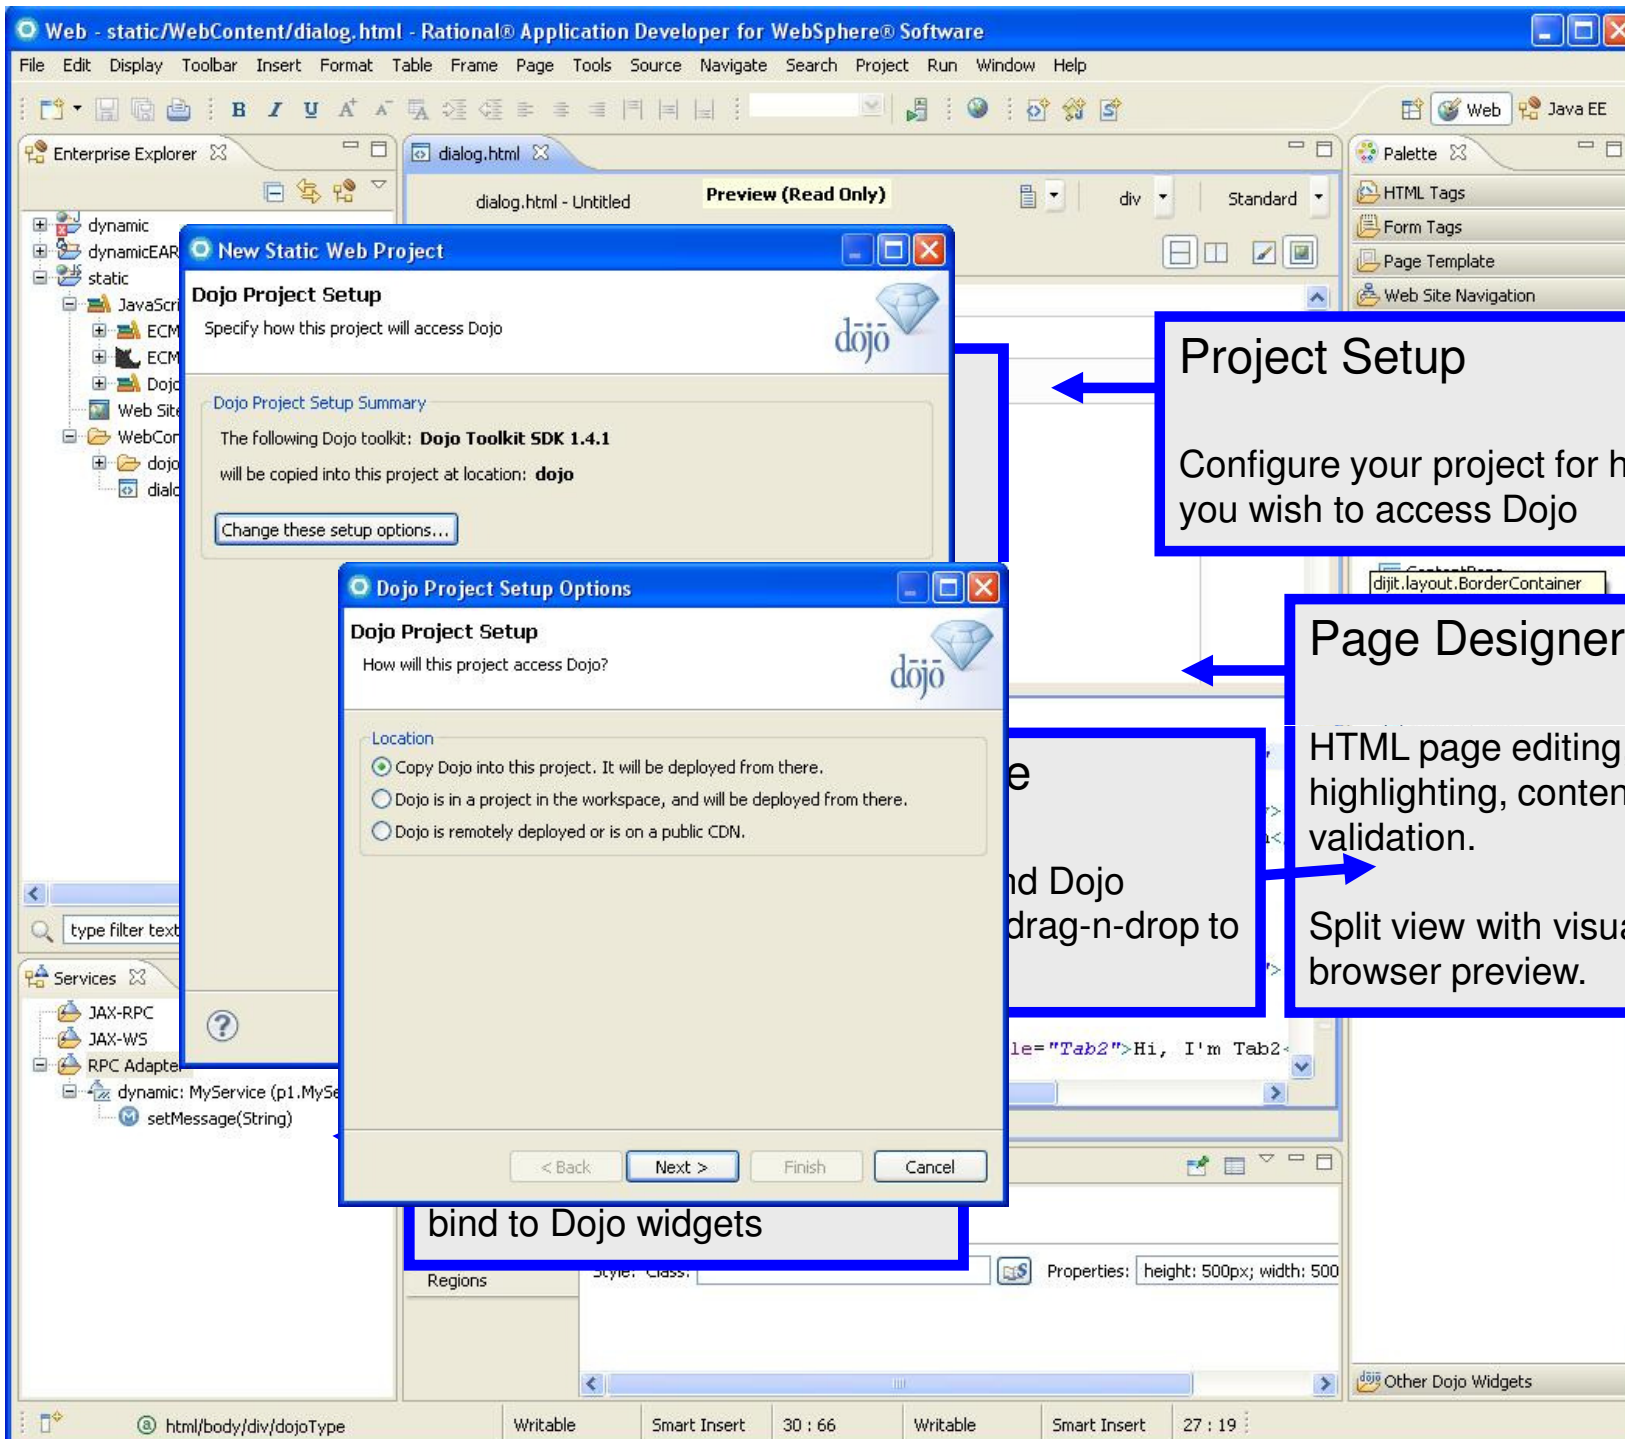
Web - static/WebContent/dialog.html - Rational® Application Developer for WebSphere® Software

File Edit Display Toolbar Insert Format Table Frame Page Tools Source Navigate Search Project Run Window Help

Web Java EE

Enterprise Explorer

dynamic
dynamicEAR
static
JavaScri
ECM
ECM
Doj
Web Site
WebCon
dojo
dial

type filter text

Services
JAX-RPC
JAX-WS
RPC Adapte
dynamic: MyService (p1.MySe
setMessage(String)

dialog.html

dialog.html - Untitled Preview (Read Only) div Standard

Palette
HTML Tags
Form Tags
Page Template
Web Site Navigation

New Static Web Project

Dojo Project Setup
Specify how this project will access Dojo

dojo

Dojo Project Setup Summary
The following Dojo toolkit: Dojo Toolkit SDK 1.4.1
will be copied into this project at location: dojo

Change these setup options...

Project Setup

Configure your project for h you wish to access Dojo

dijit.layout.BorderContainer

Dojo Project Setup Options

Dojo Project Setup
How will this project access Dojo?

dojo

Location
Copy Dojo into this project. It will be deployed from there.
Dojo is in a project in the workspace, and will be deployed from there.
Dojo is remotely deployed or is on a public CDN.

< Back Next > Finish Cancel

Page Designer

HTML page editing highlighting, conten validation.

Split view with visu browser preview.

e

nd Dojo drag-n-drop to

bind to Dojo widgets

le="Tab2">Hi, I'm Tab2

Regions

Style: Class: Properties: height: 500px; width: 500

Other Dojo Widgets

html/body/div/dojoType Writable Smart Insert 30 : 66 Writable Smart Insert 27 : 19